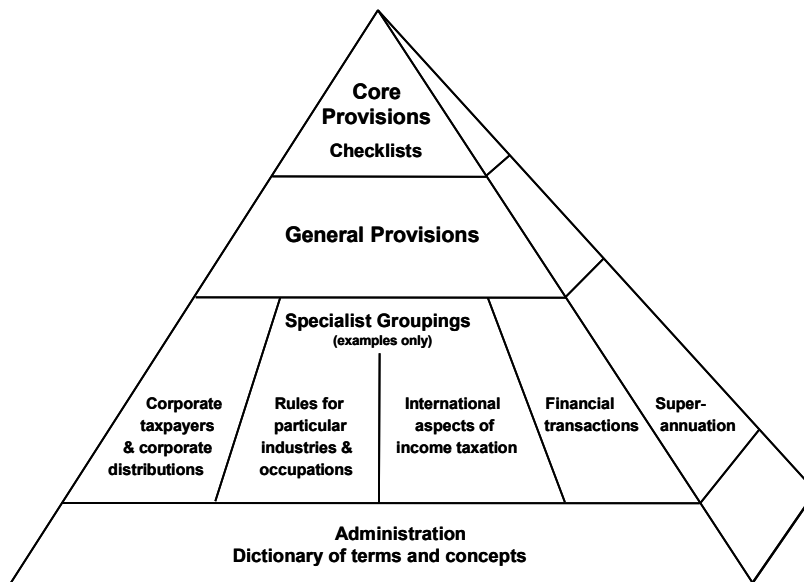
Core Provisions
Checklists

General Provisions

Specialist Groupings
(examples only)

Corporate taxpayers & corporate distributions

Rules for particular industries & occupations

International aspects of income taxation

Financial transactions

Superannuation

Administration
Dictionary of terms and concepts